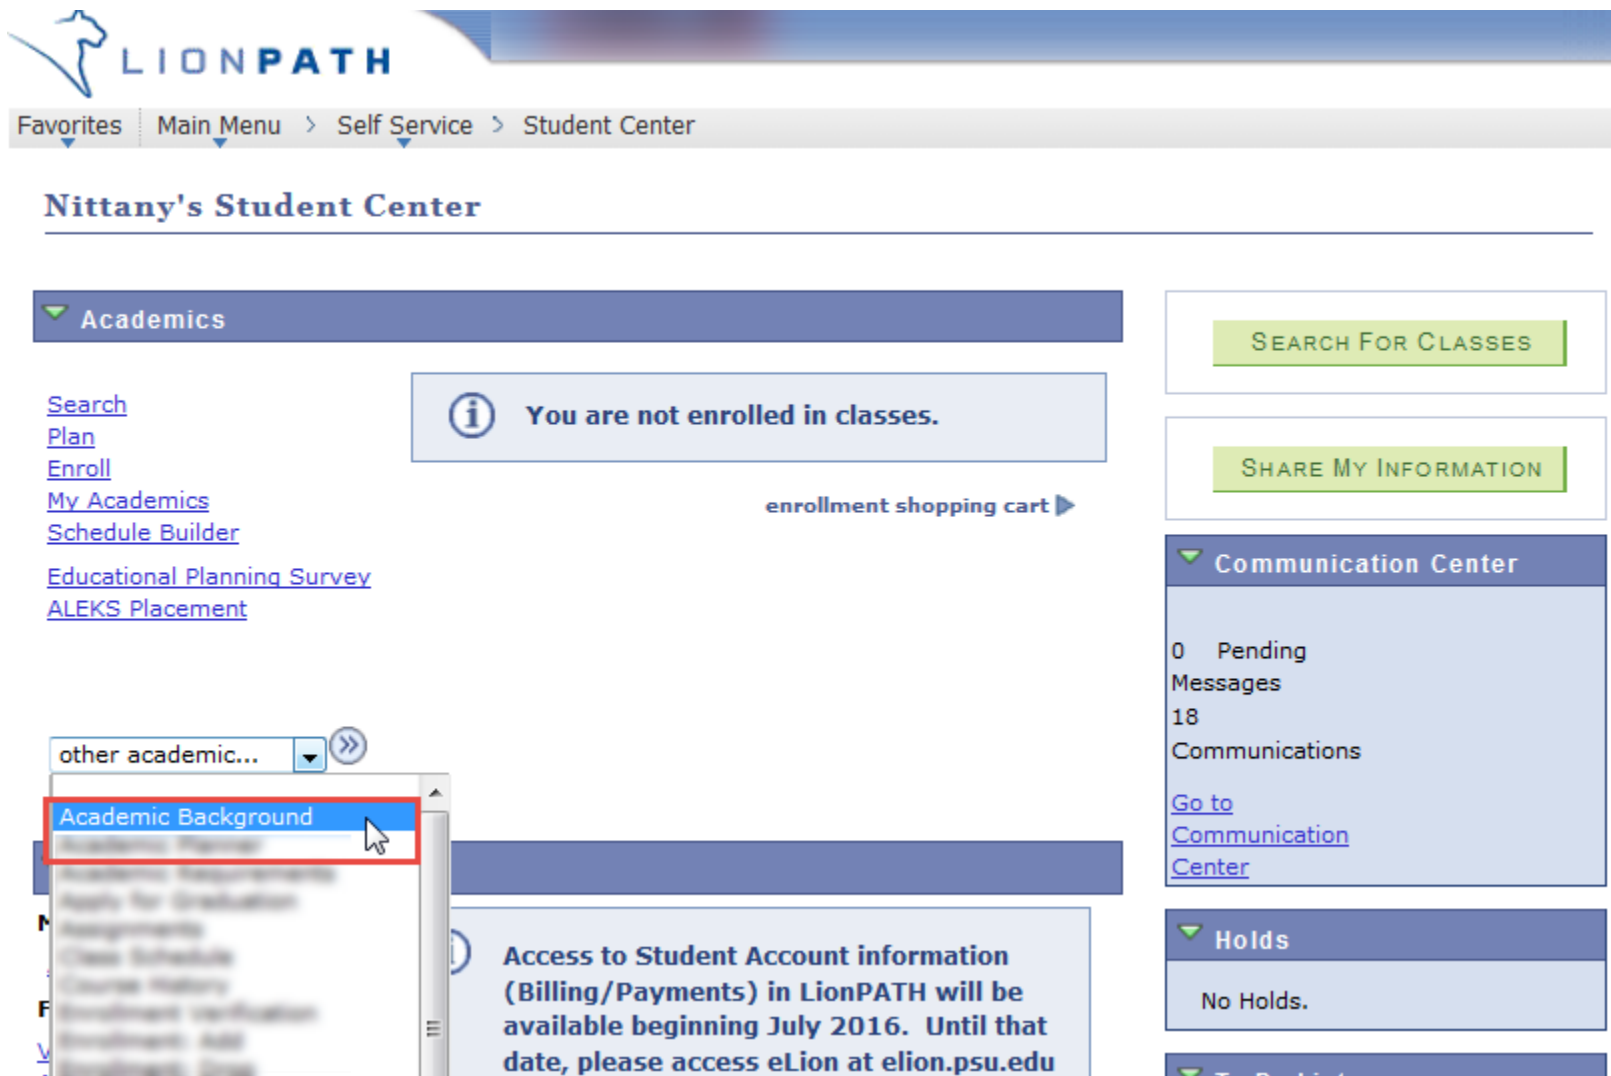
LIONPATH

Favorites Main Menu > Self Service > Student Center

Nittany's Student Center

Academics

Search
Plan
Enroll
My Academics
Schedule Builder

Educational Planning Survey
ALEKS Placement

You are not enrolled in classes.

enrollment shopping cart

other academic...

Academic Background
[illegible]

Access to Student Account information (Billing/Payments) in LionPATH will be available beginning July 2016. Until that date, please access eLion at elion.psu.edu

SEARCH FOR CLASSES

SHARE MY INFORMATION

Communication Center

0 Pending Messages
18 Communications

Go to Communication Center

Holds

No Holds.